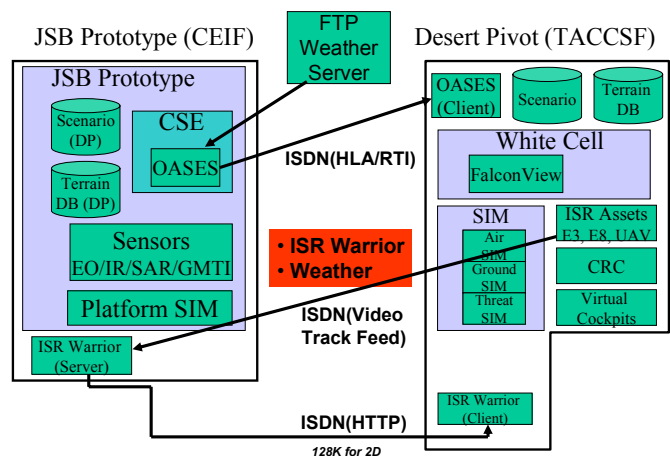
JSB Prototype (CEIF)

FTP Weather Server

Desert Pivot (TACCSF)

JSB Prototype

Scenario (DP)

CSE

OASES

Terrain DB (DP)

Sensors EO/IR/SAR/GMTI

Platform SIM

ISR Warrior (Server)

OASES (Client)

Scenario

Terrain DB

ISDN(HLA/RTI)

White Cell

FalconView

• ISR Warrior
• Weather

SIM

Air SIM

Ground SIM

Threat SIM

ISR Assets E3, E8, UAV

CRC

Virtual Cockpits

ISDN(Video Track Feed)

ISR Warrior (Client)

ISDN(HTTP)

128K for 2D